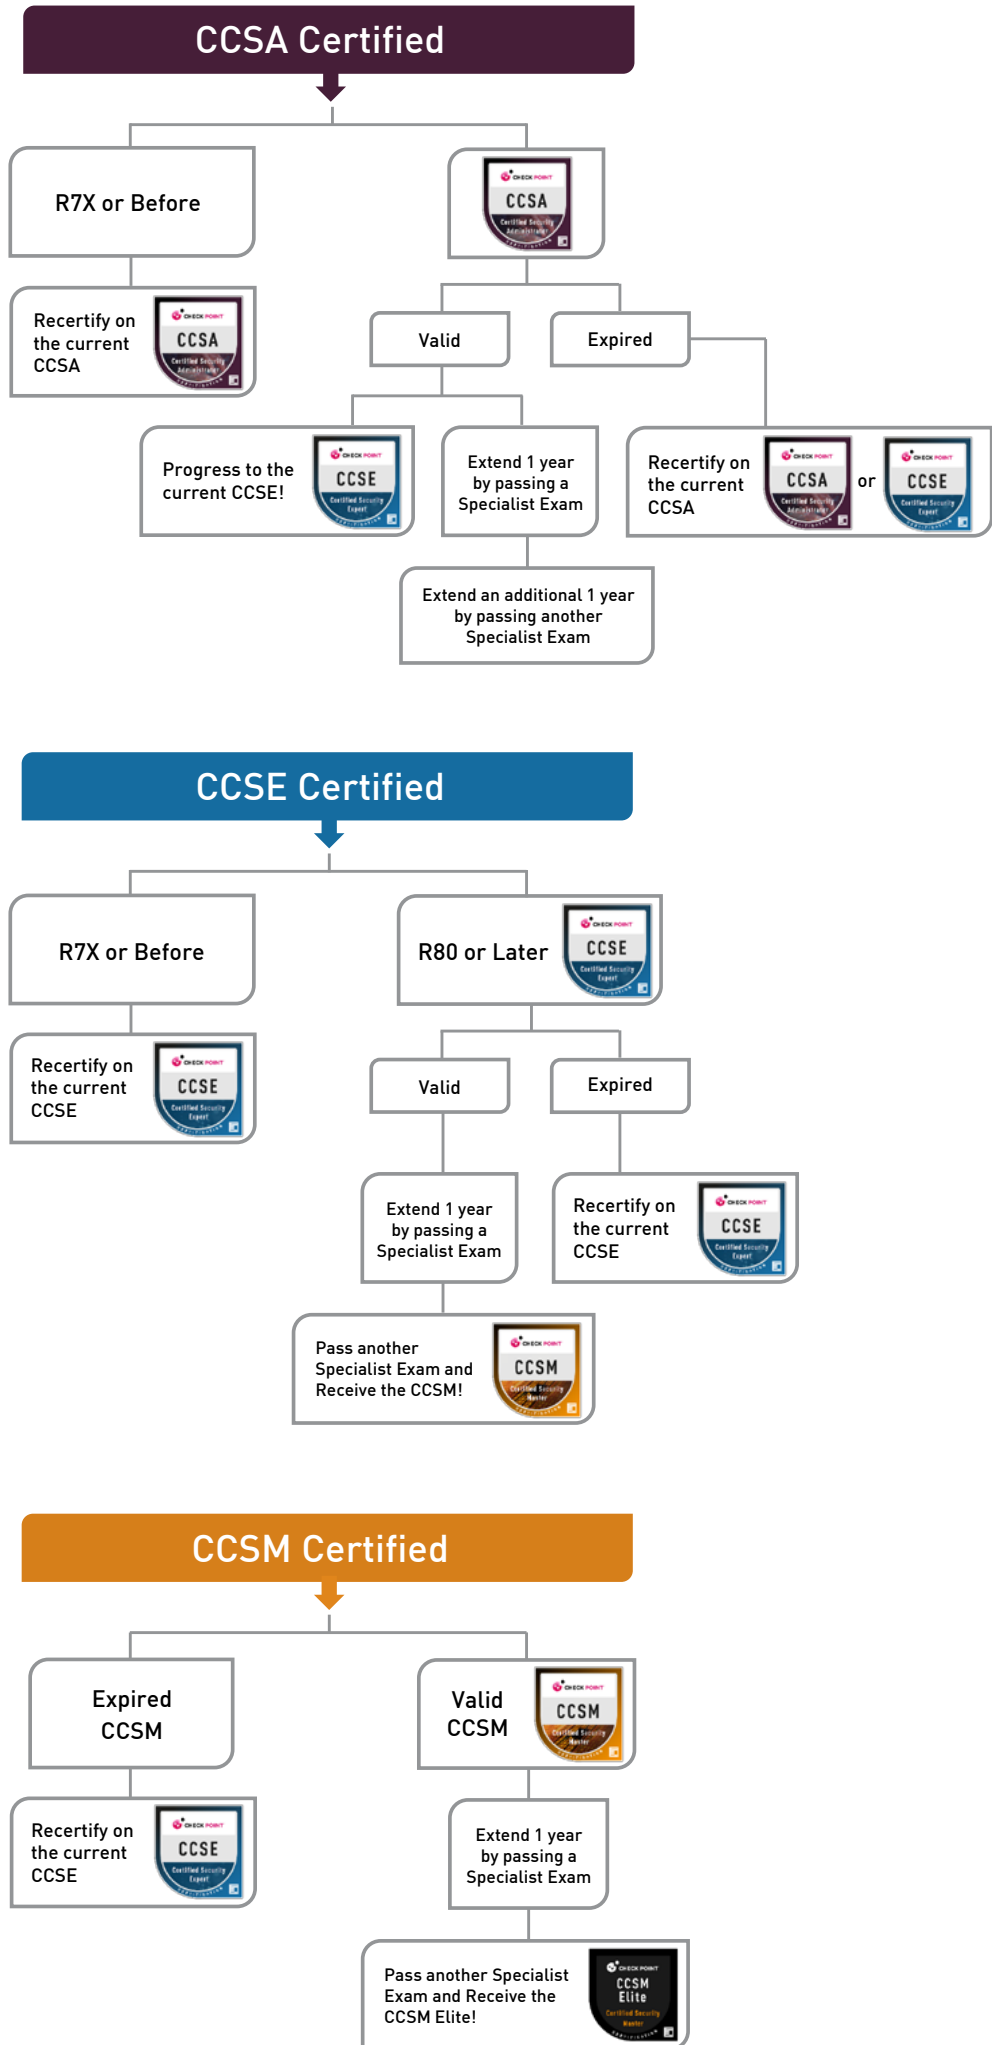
CCSA Certified

R7X or Before

CHECK POINT CCSA Certified Security Administrator

Recertify on the current CCSA

CHECK POINT CCSA Certified Security Administrator

Valid

Expired

Progress to the current CCSE!

CHECK POINT CCSE Certified Security Expert

Extend 1 year by passing a Specialist Exam

Recertify on the current CCSA

CHECK POINT CCSA Certified Security Administrator

or

CHECK POINT CCSE Certified Security Expert

Extend an additional 1 year by passing another Specialist Exam

CCSE Certified

R7X or Before

R80 or Later

CHECK POINT CCSE Certified Security Expert

Recertify on the current CCSE

CHECK POINT CCSE Certified Security Expert

Valid

Expired

Extend 1 year by passing a Specialist Exam

Recertify on the current CCSE

CHECK POINT CCSE Certified Security Expert

Pass another Specialist Exam and Receive the CCSM!

CHECK POINT CCSM Certified Security Master

CCSM Certified

Expired CCSM

Valid CCSM

CHECK POINT CCSM Certified Security Master

Recertify on the current CCSE

CHECK POINT CCSE Certified Security Expert

Extend 1 year by passing a Specialist Exam

Pass another Specialist Exam and Receive the CCSM Elite!

CHECK POINT CCSM Elite Certified Security Master